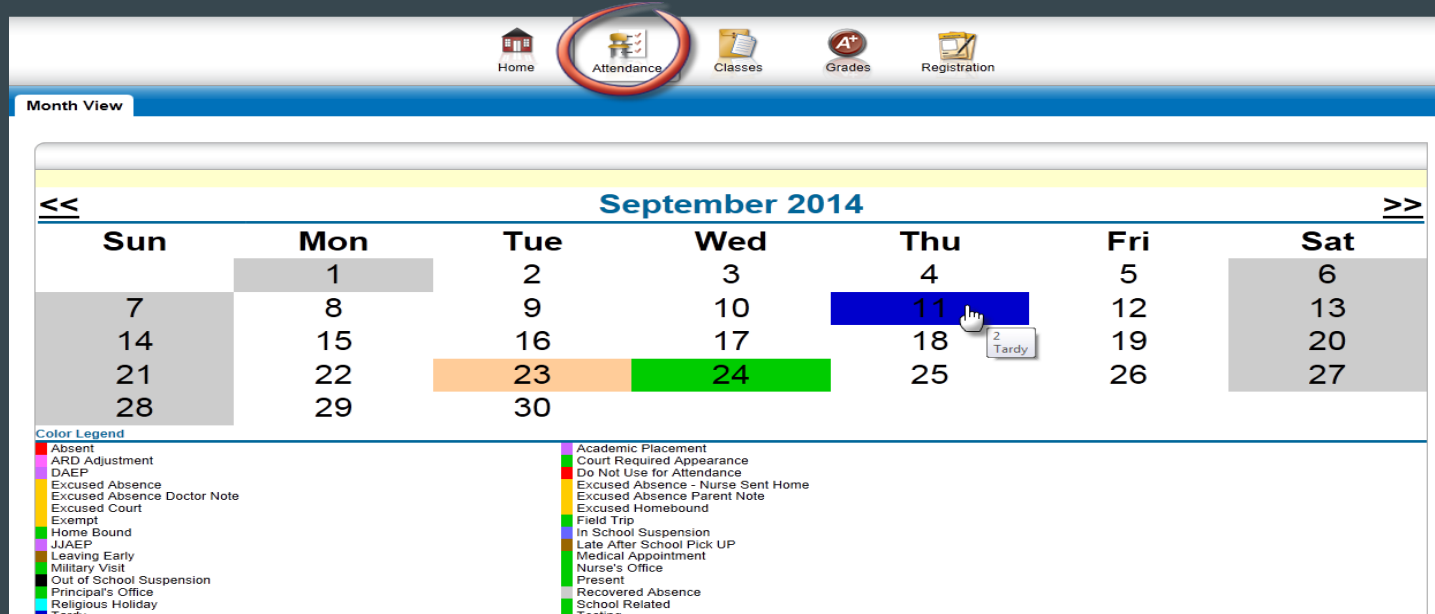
Home Attendance Classes Grades Registration

Month View

<< September 2014 >>

| Sun | Mon | Tue | Wed | Thu | Fri | Sat |
|---|---|---|---|---|---|---|
| | 1 | 2 | 3 | 4 | 5 | 6 |
| 7 | 8 | 9 | 10 | 11 | 12 | 13 |
| 14 | 15 | 16 | 17 | 18 | 19 | 20 |
| 21 | 22 | 23 | 24 | 25 | 26 | 27 |
| 28 | 29 | 30 | | | | |

2
Tardy

Color Legend

Absent
ARD Adjustment
DAEP
Excused Absence
Excused Absence Doctor Note
Excused Court
Exempt
Home Bound
JJAEP
Leaving Early
Military Visit
Out of School Suspension
Principal's Office
Religious Holiday
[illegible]

Academic Placement
Court Required Appearance
Do Not Use for Attendance
Excused Absence - Nurse Sent Home
Excused Absence Parent Note
Excused Homebound
Field Trip
In School Suspension
Late After School Pick UP
Medical Appointment
Nurse's Office
Present
Recovered Absence
School Related
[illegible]